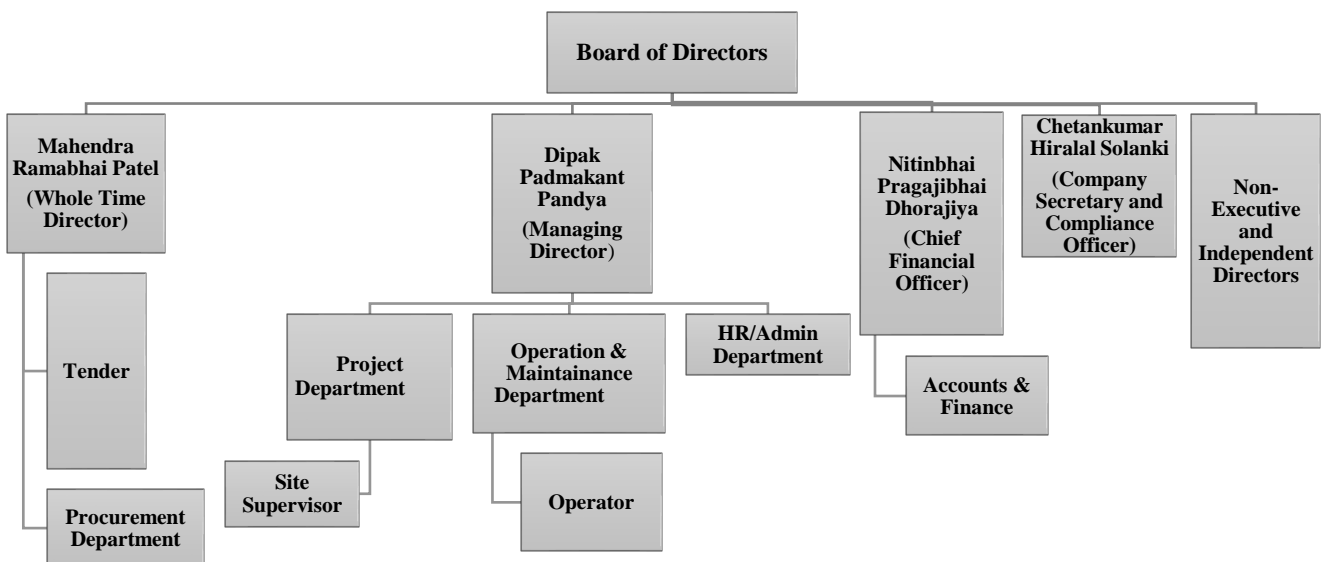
Board of Directors

Mahendra Ramabhai Patel (Whole Time Director)

Tender

Procurement Department

Dipak Padmakant Pandya (Managing Director)

Project Department

Site Supervisor

Operation & Maintainance Department

Operator

HR/Admin Department

Nitinbhai Pragajibhai Dhorajiya (Chief Financial Officer)

Accounts & Finance

Chetankumar Hiralal Solanki (Company Secretary and Compliance Officer)

Non-Executive and Independent Directors